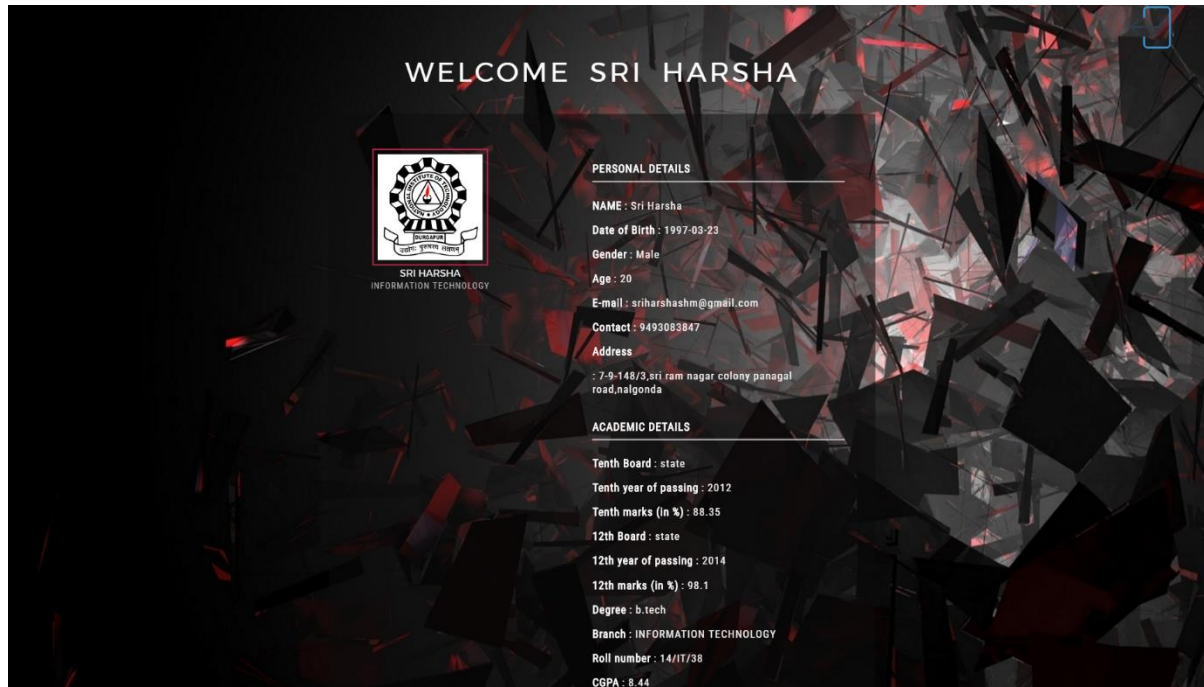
WELCOME SRI HARSHA

DURGAPUR

SRI HARSHA
INFORMATION TECHNOLOGY

PERSONAL DETAILS

NAME : Sri Harsha

Date of Birth : 1997-03-23

Gender : Male

Age : 20

E-mail : sriharshashm@gmail.com

Contact : 9493083847

Address

: 7-9-148/3,sri ram nagar colony panagal road,nalgonda

ACADEMIC DETAILS

Tenth Board : state

Tenth year of passing : 2012

Tenth marks (in %) : 88.35

12th Board : state

12th year of passing : 2014

12th marks (in %) : 98.1

Degree : b.tech

Branch : INFORMATION TECHNOLOGY

Roll number : 14/IT/38

CGPA : 8.44